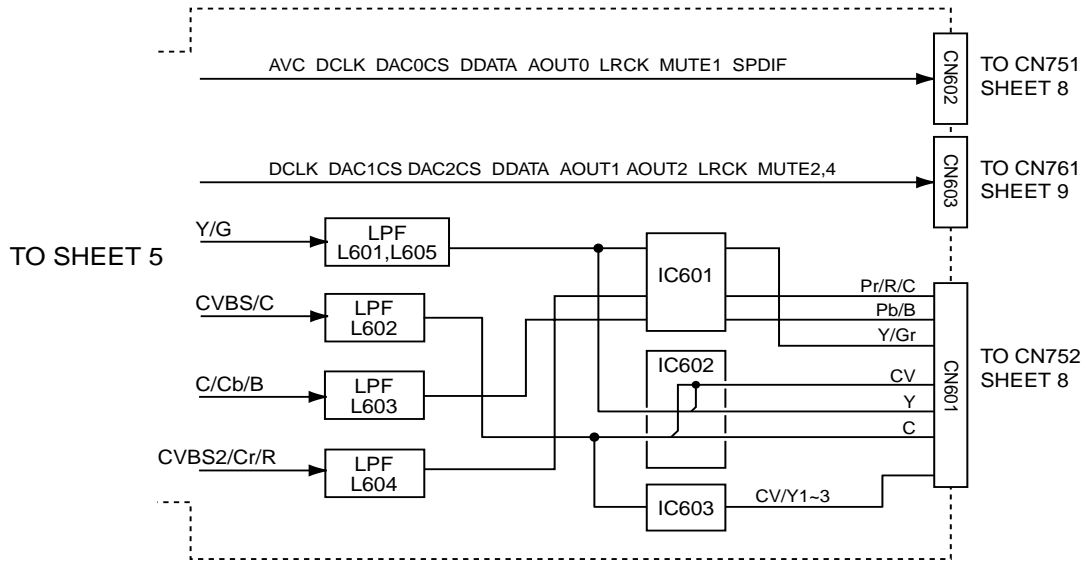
AVC DCLK DAC0CS DDATA AOUT0 LRCK MUTE1 SPDIF

CN602

TO CN751
SHEET 8

DCLK DAC1CS DAC2CS DDATA AOUT1 AOUT2 LRCK MUTE2,4

CN603

TO CN761
SHEET 9

TO SHEET 5

Y/G

LPF
L601,L605

IC601

CVBS/C

LPF
L602

C/Cb/B

LPF
L603

CVBS2/Cr/R

LPF
L604

IC602

IC603

Pr/R/C

Pb/B

Y/Gr

CV

Y

C

CV/Y1~3

CN601

TO CN752
SHEET 8